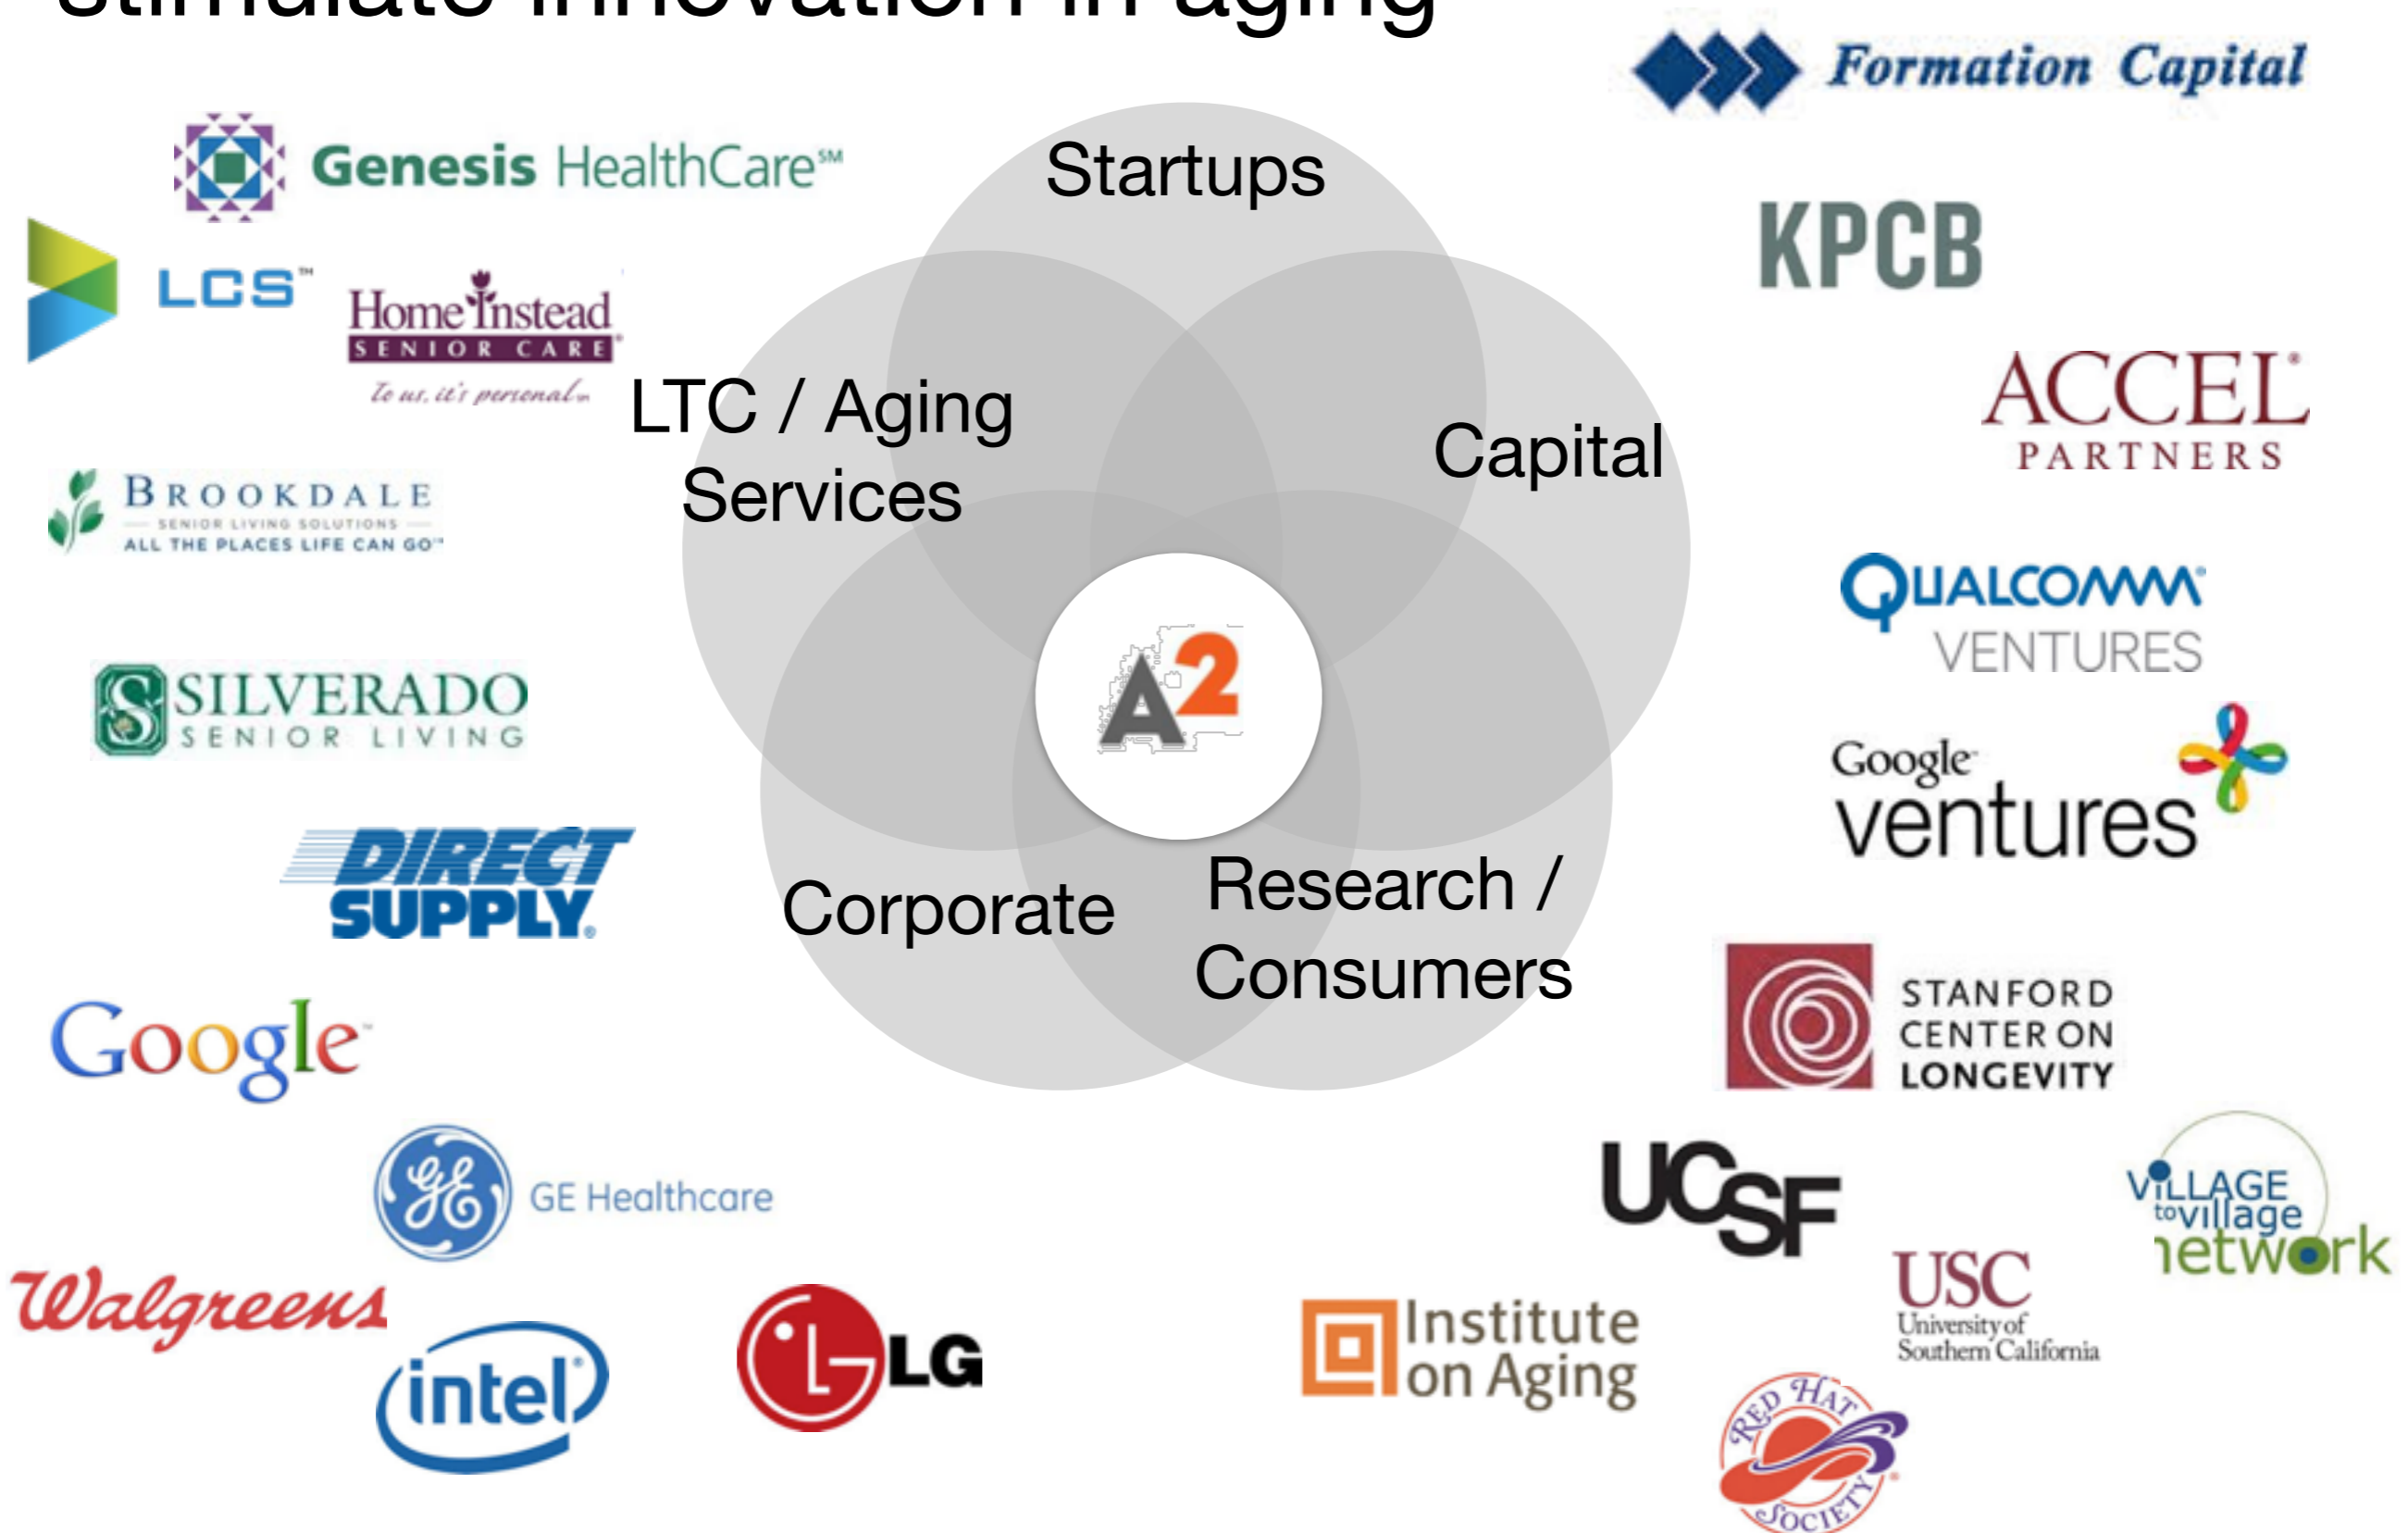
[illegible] innovation in aging

Formation Capital

Genesis HealthCare℠

Startups

KPCB

LCS™

Home Instead SENIOR CARE
To us, it's personal.

LTC / Aging Services

Capital

ACCEL PARTNERS

BROOKDALE
SENIOR LIVING SOLUTIONS
ALL THE PLACES LIFE CAN GO™

QUALCOMM VENTURES

SILVERADO SENIOR LIVING

A2

Google ventures

DIRECT SUPPLY

Corporate

Research / Consumers

STANFORD CENTER ON LONGEVITY

Google

UCSF

VILLAGE to village network

GE Healthcare

USC University of Southern California

Walgreens

intel

LG

Institute on Aging

RED HAT SOCIETY